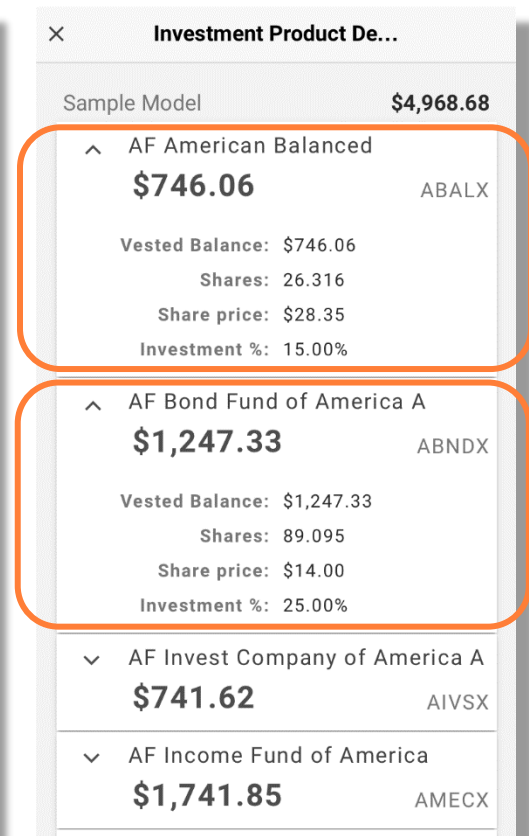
× Investment Product De...

Sample Model $4,968.68

^ AF American Balanced
$746.06 ABALX
Vested Balance: $746.06
Shares: 26.316
Share price: $28.35
Investment %: 15.00%

^ AF Bond Fund of America A
$1,247.33 ABNDX
Vested Balance: $1,247.33
Shares: 89.095
Share price: $14.00
Investment %: 25.00%

⌄ AF Invest Company of America A
$741.62 AIVSX

⌄ AF Income Fund of America
$1,741.85 AMECX